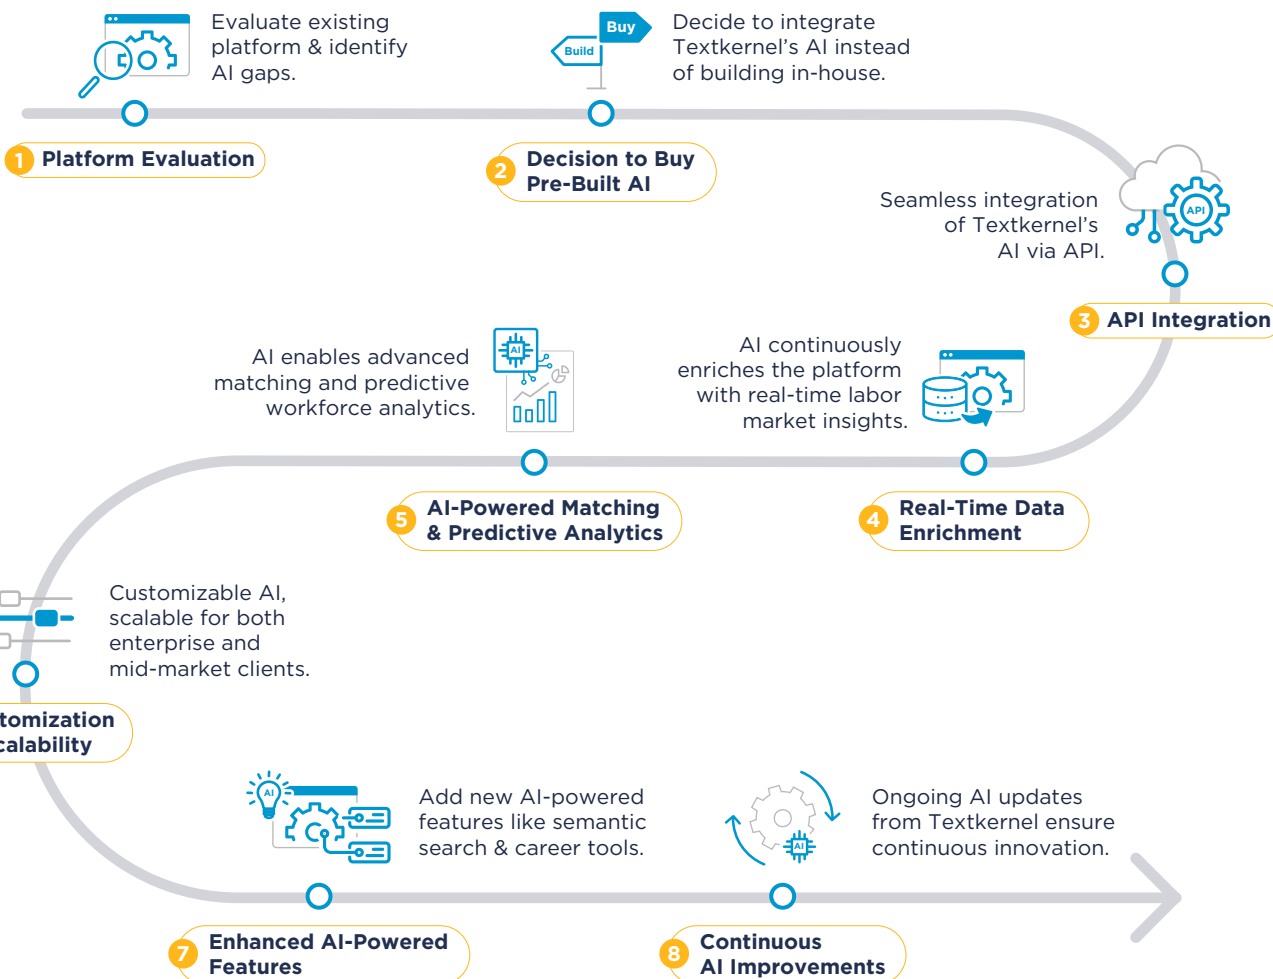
Evaluate existing platform & identify AI gaps.

Buy

Build

Decide to integrate Textkernel's AI instead of building in-house.

1 Platform Evaluation

2 Decision to Buy Pre-Built AI

Seamless integration of Textkernel's AI via API.

API

3 API Integration

AI enables advanced matching and predictive workforce analytics.

AI

AI continuously enriches the platform with real-time labor market insights.

5 AI-Powered Matching & Predictive Analytics

4 Real-Time Data Enrichment

Customizable AI, scalable for both enterprise and mid-market clients.

tomization calability

AI

Add new AI-powered features like semantic search & career tools.

AI

Ongoing AI updates from Textkernel ensure continuous innovation.

7 Enhanced AI-Powered Features

8 Continuous AI Improvements